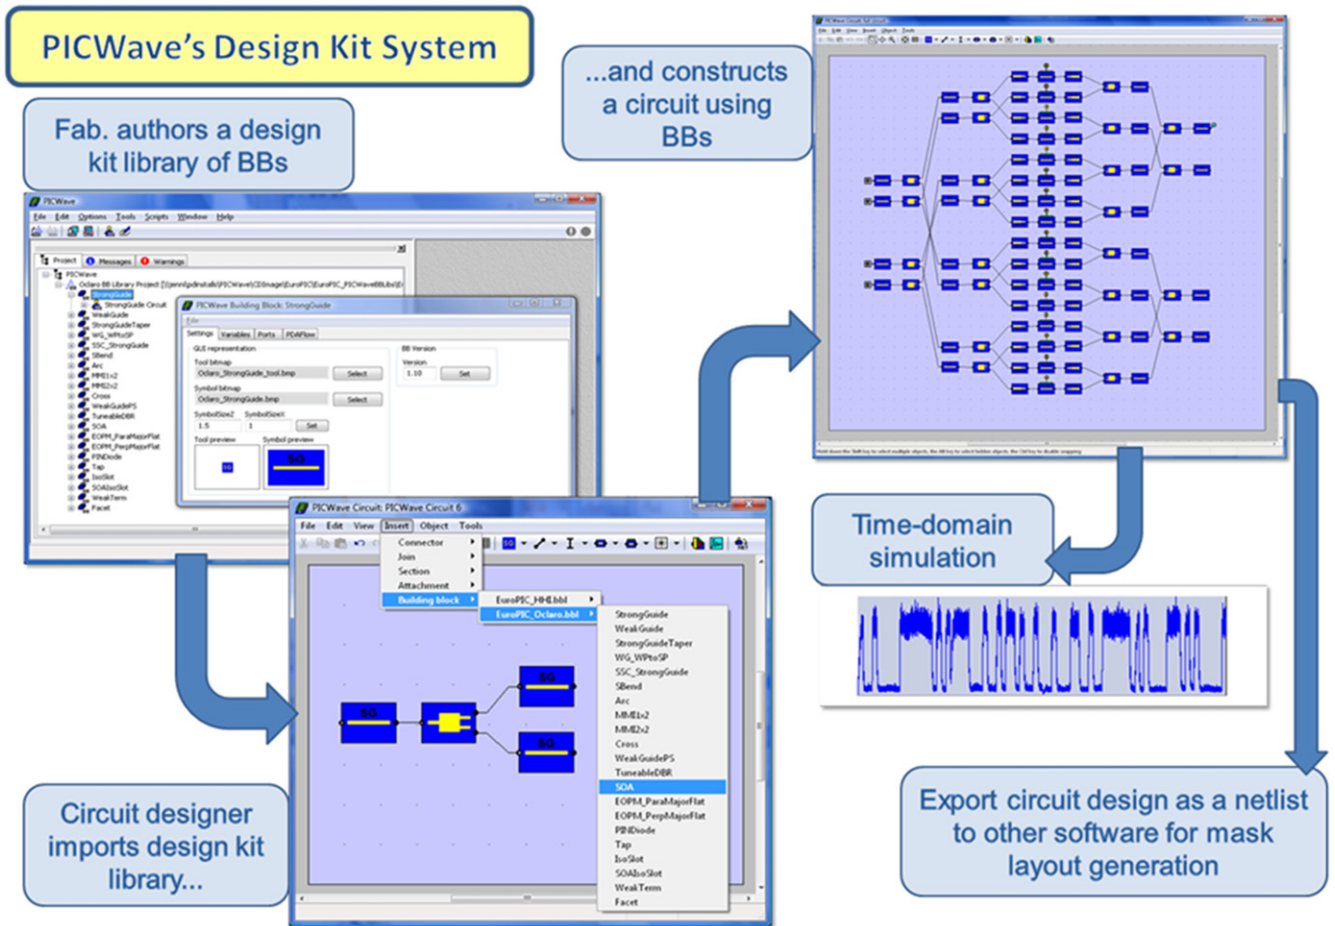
PICWave's Design Kit System

Fab. authors a design kit library of BBs

...and constructs a circuit using BBs

Time-domain simulation

Export circuit design as a netlist to other software for mask layout generation

Circuit designer imports design kit library...

PICWave
File Edit Options Tools Scripts Window Help
Project Messages Warnings
PICWave
Oclaro BB Library Project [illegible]
StrongGuide
StrongGuide Circuit
WeakGuide
StrongGuideTaper
WG_WPtoSP
SSC_StrongGuide
SBend
Arc
MMI1x2
MMI2x2
Cross
WeakGuidePS
TuneableDBR
SOA
EOPM_ParaMajorFlat
EOPM_PerpMajorFlat
PINDiode
Tap
IsoSlot
SOAIsoSlot
WeakTerm
Facet

PICWave Building Block: StrongGuide
File
Settings Variables Ports PDAFlow
GUI representation
Tool bitmap
Oclaro_StrongGuide_tool.bmp
Select
Symbol bitmap
Oclaro_StrongGuide.bmp
Select
SymbolSizeZ SymbolSizeX
1.5 1
Set
Tool preview Symbol preview
SG
SG
BB Version
Version
1.10
Set

PICWave Circuit: PICWave Circuit 6
File Edit View Insert Object Tools
Connector
Join
Section
Attachment
Building block
EuroPIC_HHI.bbl
EuroPIC_Oclaro.bbl
StrongGuide
WeakGuide
StrongGuideTaper
WG_WPtoSP
SSC_StrongGuide
SBend
Arc
MMI1x2
MMI2x2
Cross
WeakGuidePS
TuneableDBR
SOA
EOPM_ParaMajorFlat
EOPM_PerpMajorFlat
PINDiode
Tap
IsoSlot
SOAIsoSlot
WeakTerm
Facet
SG
SG
SG